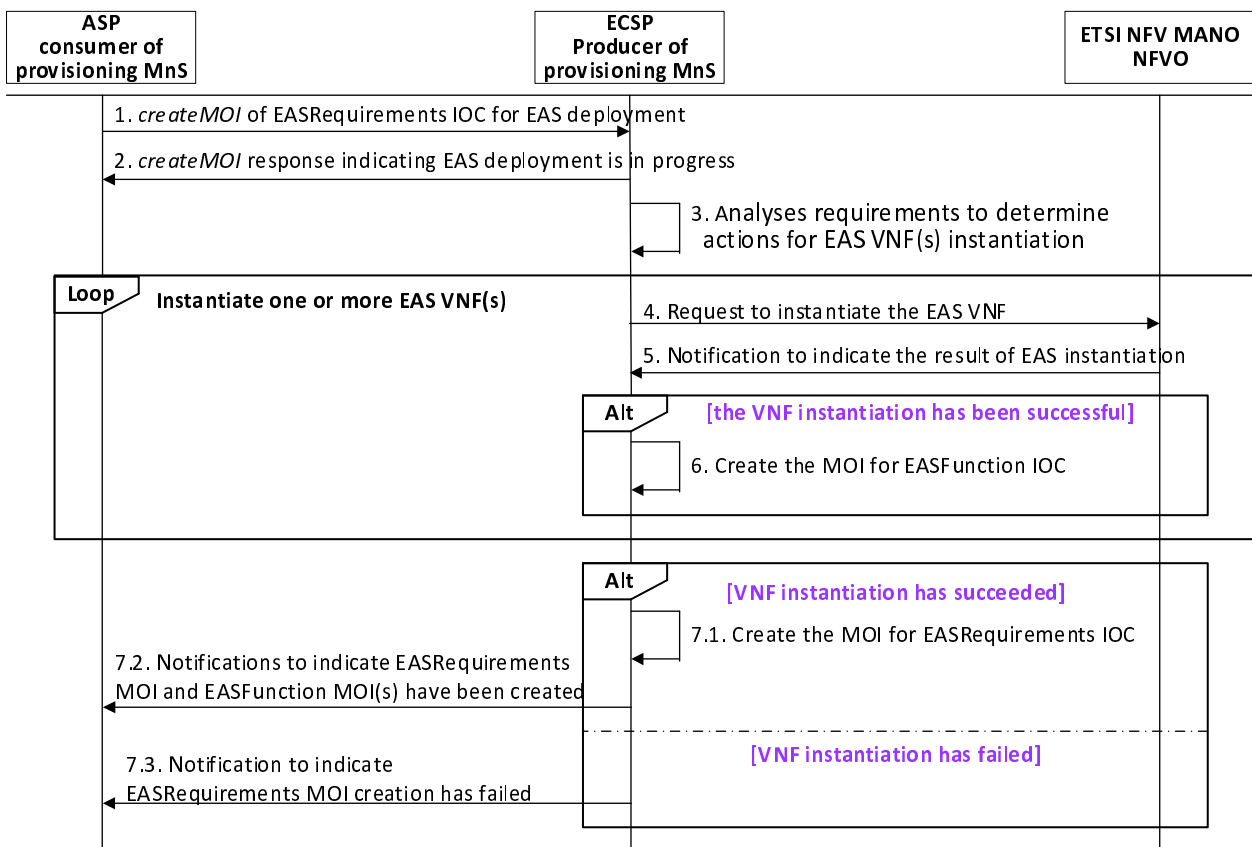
ASP consumer of provisioning MnS

ECSP Producer of provisioning MnS

ETSI NFV MANO NFVO

1. *createMOI* of EASRequirements IOC for EAS deployment

2. *createMOI* response indicating EAS deployment is in progress

3. Analyses requirements to determine actions for EAS VNF(s) instantiation

Loop

Instantiate one or more EAS VNF(s)

4. Request to instantiate the EAS VNF

5. Notification to indicate the result of EAS instantiation

Alt

[the VNF instantiation has been successful]

6. Create the MOI for EASFunction IOC

Alt

[VNF instantiation has succeeded]

7.1. Create the MOI for EASRequirements IOC

7.2. Notifications to indicate EASRequirements MOI and EASFunction MOI(s) have been created

[VNF instantiation has failed]

7.3. Notification to indicate EASRequirements MOI creation has failed